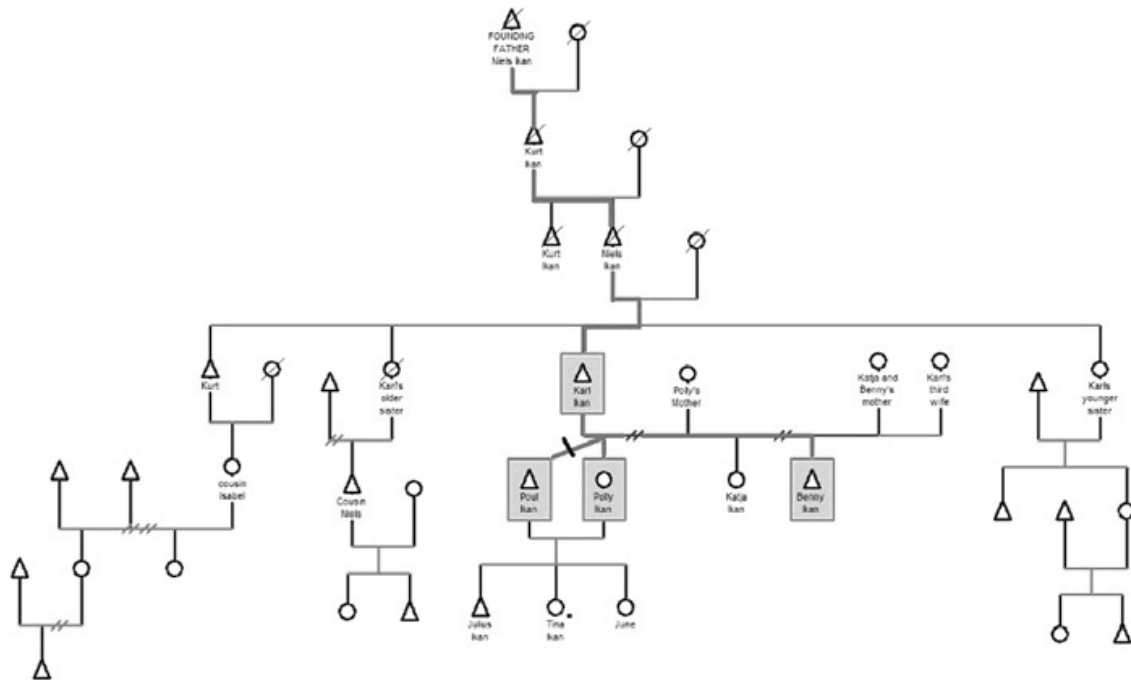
FOUNDING FATHER Niels Ikan

Kurt Ikan

Kurt Ikan

Niels Ikan

Kurt

Karl's older sister

Karl Ikan

Polly's Mother

Katja and Benny's mother

Karl's third wife

Karls younger sister

cousin Isabel

Cousin Niels

Poul Ikan

Polly Ikan

Katja Ikan

Benny Ikan

Julius Ikan

Tina Ikan

June